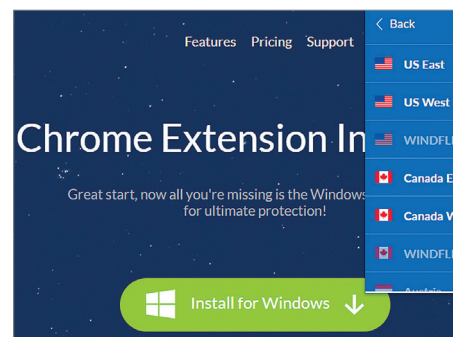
Features Pricing Support

Chrome Extension In

Great start, now all you're missing is the Windows for ultimate protection!

Install for Windows

Back

US East

US West

WINDFL

Canada E

Canada W

WINDFL

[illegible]